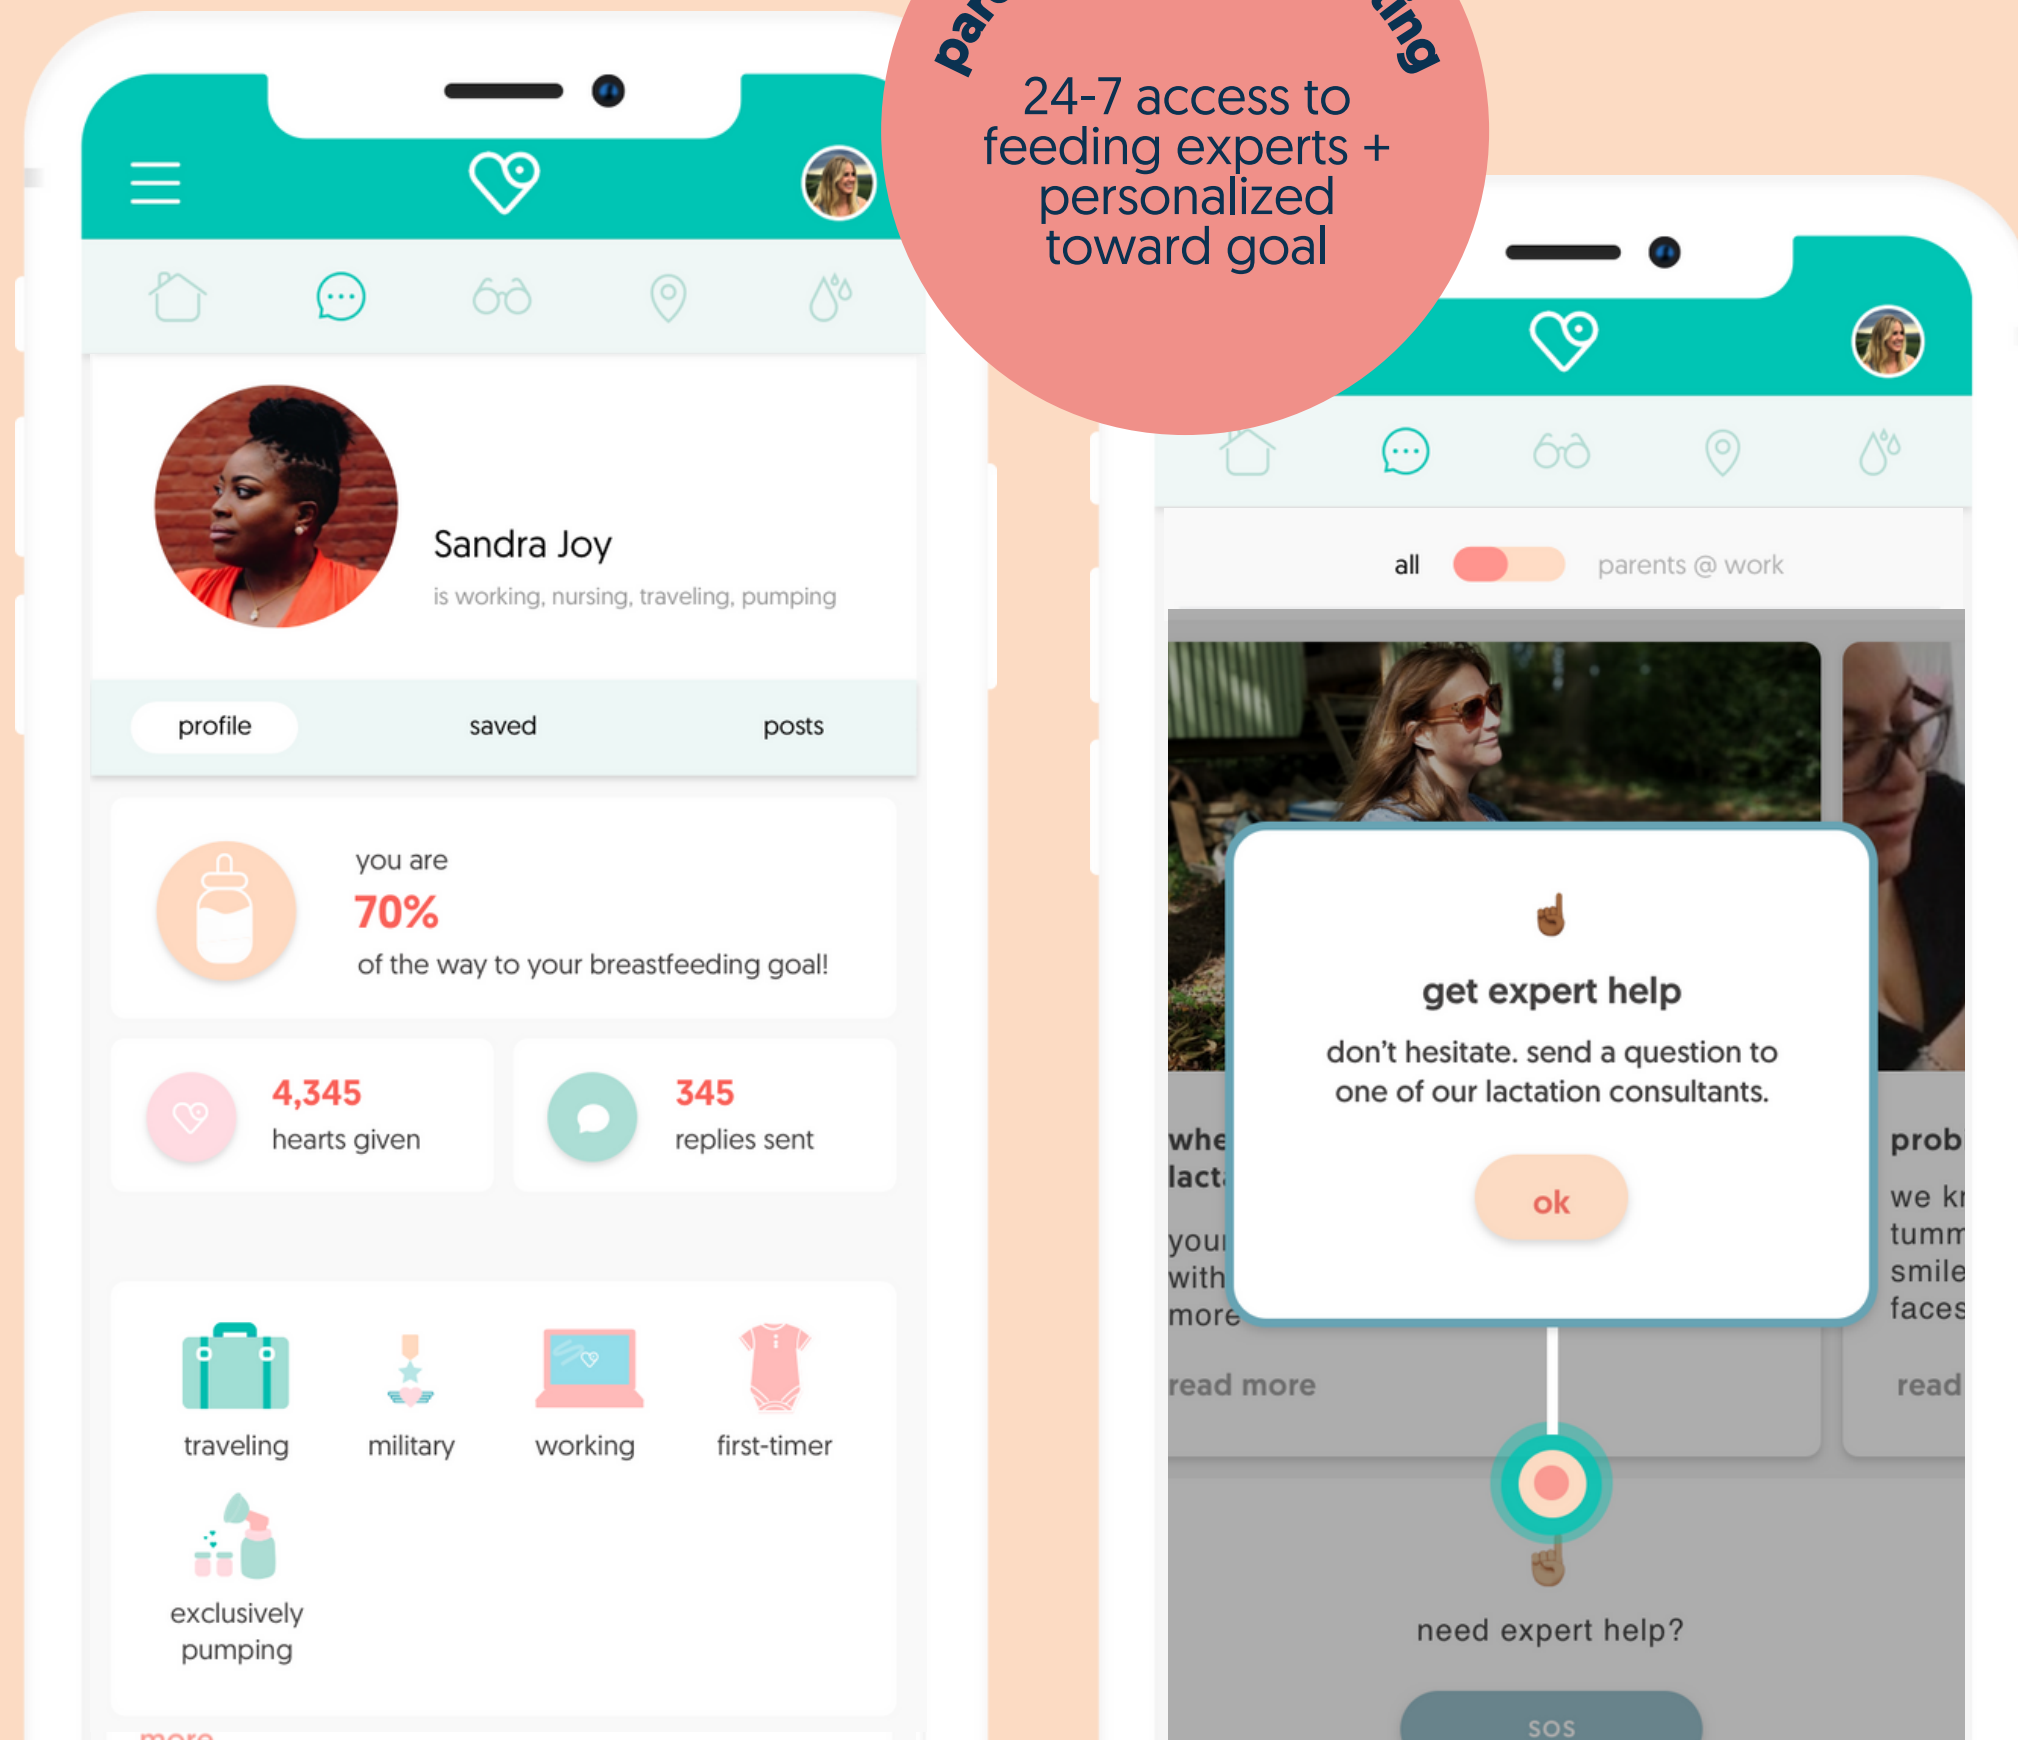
par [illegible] ing

24-7 access to feeding experts + personalized toward goal

Sandra Joy

is working, nursing, traveling, pumping

profile saved posts

you are

70%

of the way to your breastfeeding goal!

4,345

hearts given

345

replies sent

traveling

military

working

first-timer

exclusively pumping

more

all parents @ work

whe
lact
you
with
more

read more

prob
we kr
tumm
smile
faces

read

☝

get expert help

don't hesitate. send a question to one of our lactation consultants.

ok

need expert help?

sos